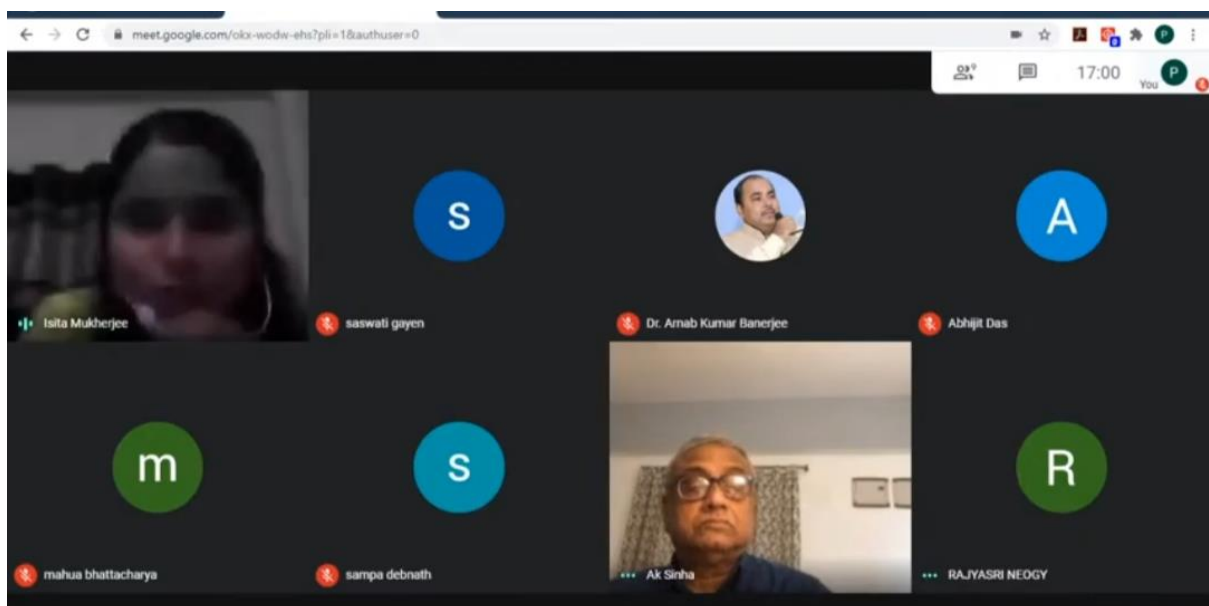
meet.google.com/okx-wodw-ehs?pli=1&authuser=0

17:00

P
You

Isita Mukherjee

S
saswati gayen

Dr. Arnab Kumar Banerjee

A
Abhijit Das

m
mahua bhattacharya

S
sampa debnath

Ak Sinha

R
RAJYASRI NEOGY